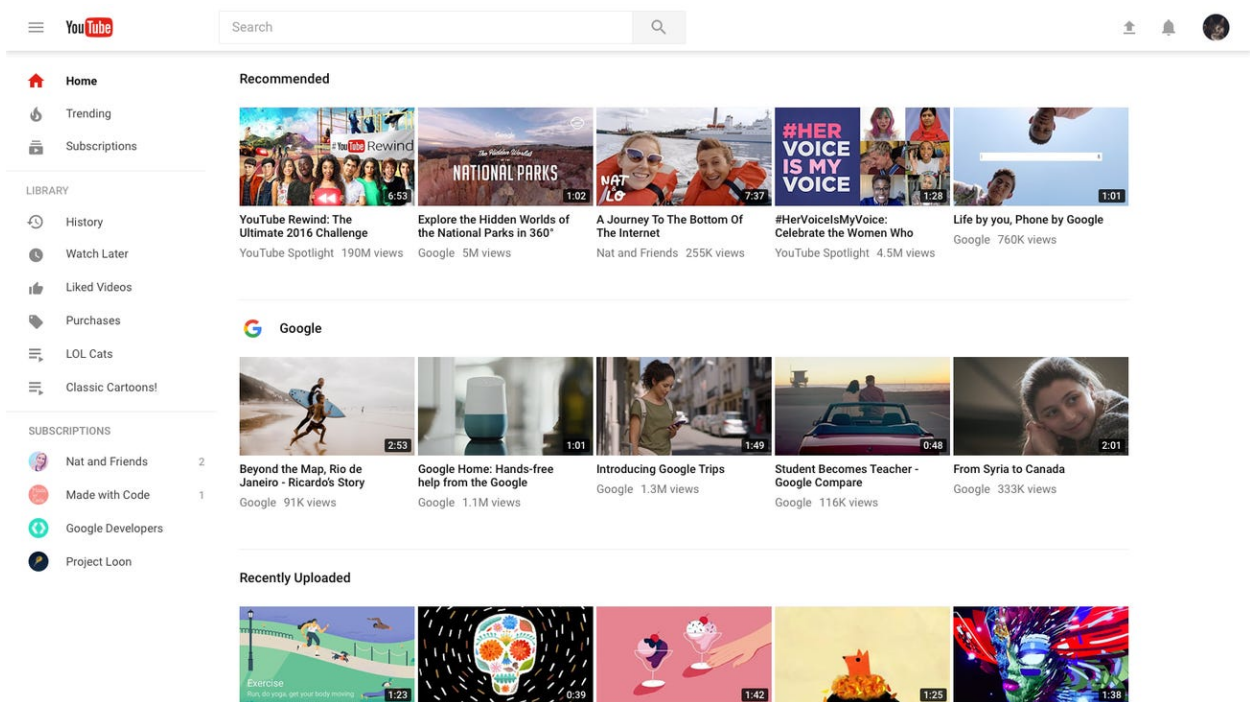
YouTube

Search

Home
Trending
Subscriptions

LIBRARY
History
Watch Later
Liked Videos
Purchases
LOL Cats
Classic Cartoons!

SUBSCRIPTIONS
Nat and Friends 2
Made with Code 1
Google Developers
Project Loon

Recommended

#YouTube Rewind
6:53
YouTube Rewind: The Ultimate 2016 Challenge
YouTube Spotlight 190M views

The Hidden Worlds of NATIONAL PARKS
1:02
Explore the Hidden Worlds of the National Parks in 360°
Google 5M views

NAT LO
7:37
A Journey To The Bottom Of The Internet
Nat and Friends 255K views

#HER VOICE IS MY VOICE
1:28
#HerVoiceIsMyVoice: Celebrate the Women Who
YouTube Spotlight 4.5M views

1:01
Life by you, Phone by Google
Google 760K views

Google

2:53
Beyond the Map, Rio de Janeiro - Ricardo's Story
Google 91K views

1:01
Google Home: Hands-free help from the Google
Google 1.1M views

1:49
Introducing Google Trips
Google 1.3M views

0:48
Student Becomes Teacher - Google Compare
Google 116K views

2:01
From Syria to Canada
Google 333K views

Recently Uploaded

Exercise
Run, do yoga, get your body moving
1:23

0:39

1:42

1:25

1:38